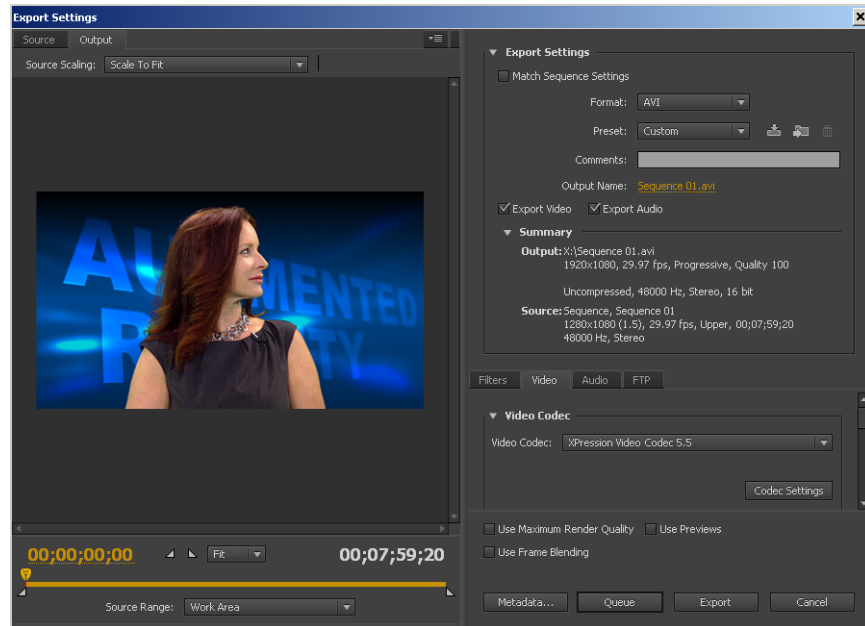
Export Settings

Source Output

Source Scaling: Scale To Fit

AUGMENTED REALITY

00;00;00;00 Fit 00;07;59;20

Source Range: Work Area

Export Settings

Match Sequence Settings

Format: AVI

Preset: Custom

Comments:

Output Name: Sequence 01.avi

Export Video Export Audio

Summary

Output: X:\Sequence 01.avi
1920x1080, 29.97 fps, Progressive, Quality 100

Uncompressed, 48000 Hz, Stereo, 16 bit

Source: Sequence, Sequence 01
1280x1080 (1.5), 29.97 fps, Upper, 00;07;59;20
48000 Hz, Stereo

Filters Video Audio FTP

Video Codec

Video Codec: XPression Video Codec 5.5

Codec Settings

Use Maximum Render Quality Use Previews

Use Frame Blending

Metadata... Queue Export Cancel